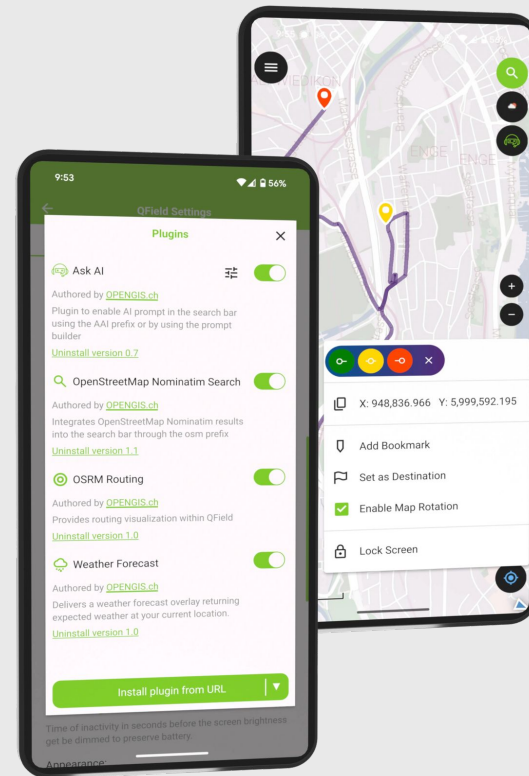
9:53

56%

QField Settings

Plugins

Ask AI

Authored by OPENGIS.ch

Plugin to enable AI prompt in the search bar using the AAI prefix or by using the prompt builder

Uninstall version 0.7

OpenStreetMap Nominatim Search

Authored by OPENGIS.ch

Integrates OpenStreetMap Nominatim results into the search bar through the osm prefix

Uninstall version 1.1

OSRM Routing

Authored by OPENGIS.ch

Provides routing visualization within QField

Uninstall version 1.0

Weather Forecast

Authored by OPENGIS.ch

Delivers a weather forecast overlay returning expected weather at your current location.

Uninstall version 1.0

Install plugin from URL

Time of inactivity in seconds before the screen brightness get be dimmed to preserve battery.

Appearance

ENGE

ENGE

X: 948,836.966 Y: 5,999,592.195

Add Bookmark

Set as Destination

Enable Map Rotation

Lock Screen